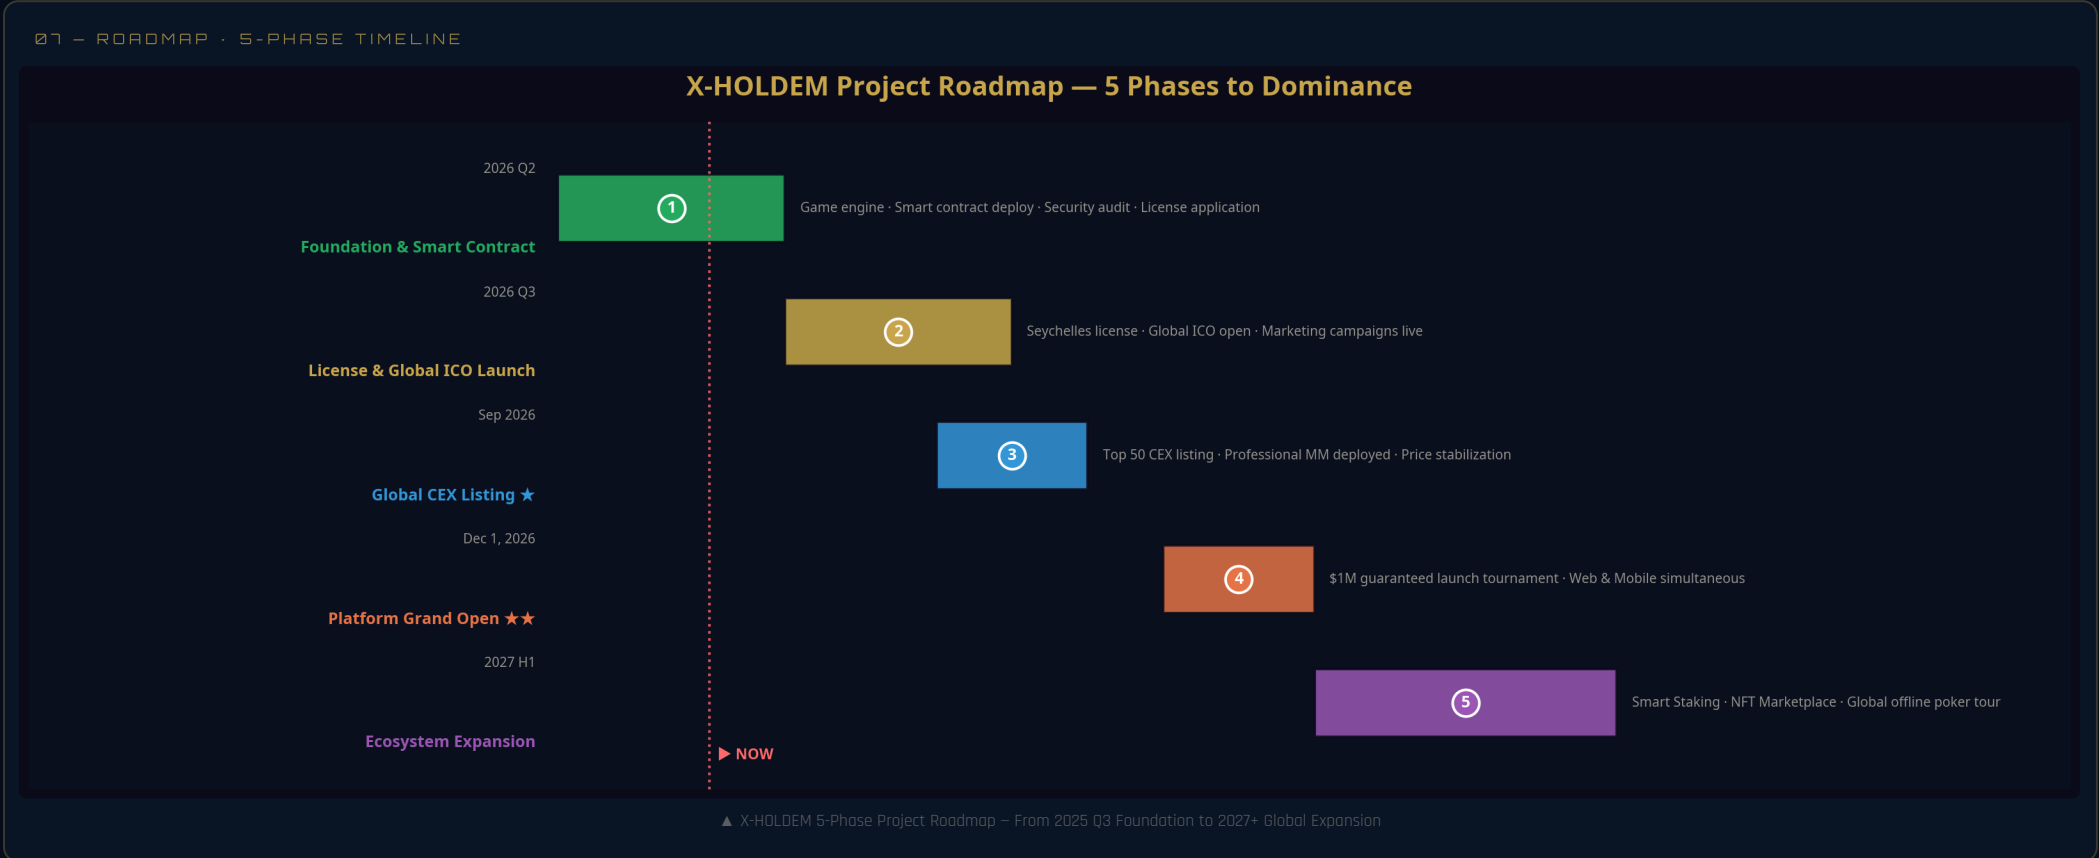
07 — ROADMAP · 5-PHASE TIMELINE

X-HOLDEM Project Roadmap — 5 Phases to Dominance

2026 Q2

Foundation & Smart Contract

1

Game engine · Smart contract deploy · Security audit · License application

2026 Q3

License & Global ICO Launch

2

Seychelles license · Global ICO open · Marketing campaigns live

Sep 2026

Global CEX Listing ★

3

Top 50 CEX listing · Professional MM deployed · Price stabilization

Dec 1, 2026

Platform Grand Open ★★

4

$1M guaranteed launch tournament · Web & Mobile simultaneous

2027 H1

Ecosystem Expansion

5

Smart Staking · NFT Marketplace · Global offline poker tour

▶ NOW

▲ X-HOLDEM 5-Phase Project Roadmap — From 2025 Q3 Foundation to 2027+ Global Expansion